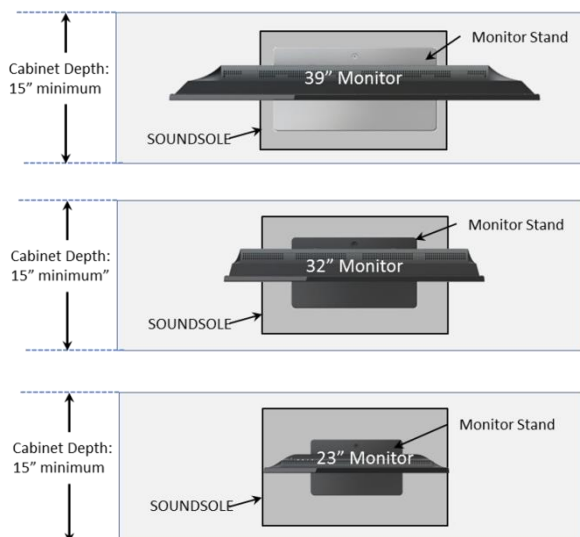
Cabinet Depth: 15” minimum

Monitor Stand

39” Monitor

SOUNDSOLE

Cabinet Depth: 15” minimum”

Monitor Stand

32” Monitor

SOUNDSOLE

Cabinet Depth: 15” minimum

Monitor Stand

23” Monitor

SOUNDSOLE